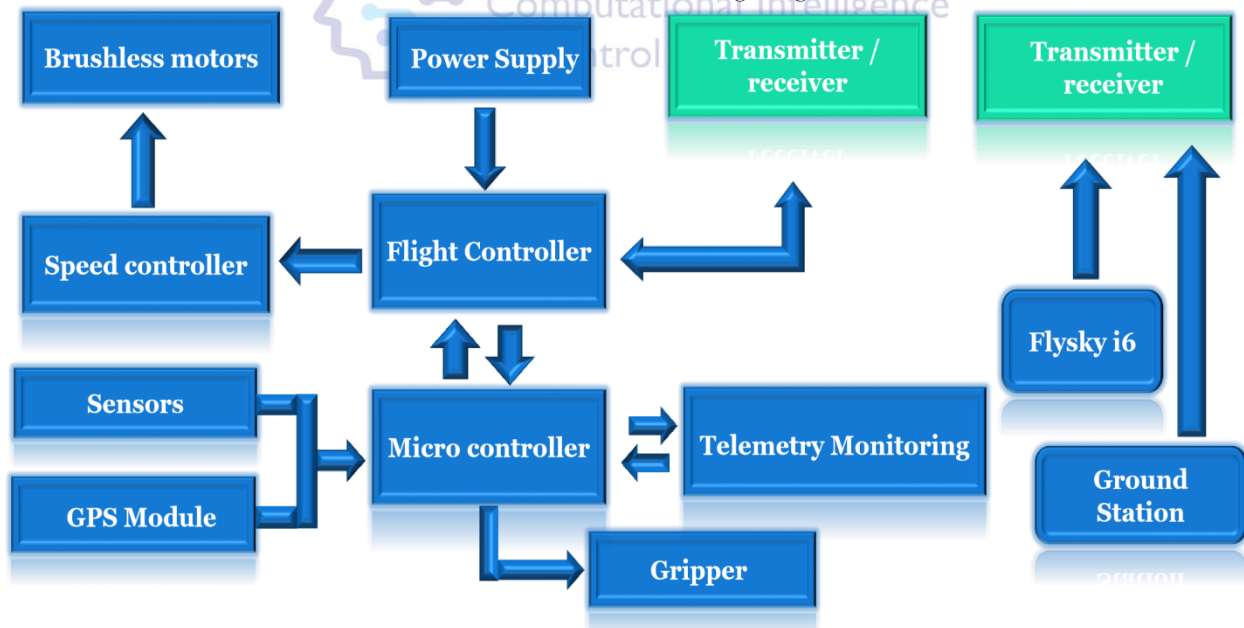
Computational Intelligence
Control

Brushless motors

Power Supply

Transmitter / receiver

Transmitter / receiver

Speed controller

Flight Controller

Flysky i6

Sensors

Micro controller

Telemetry Monitoring

GPS Module

Ground Station

Gripper